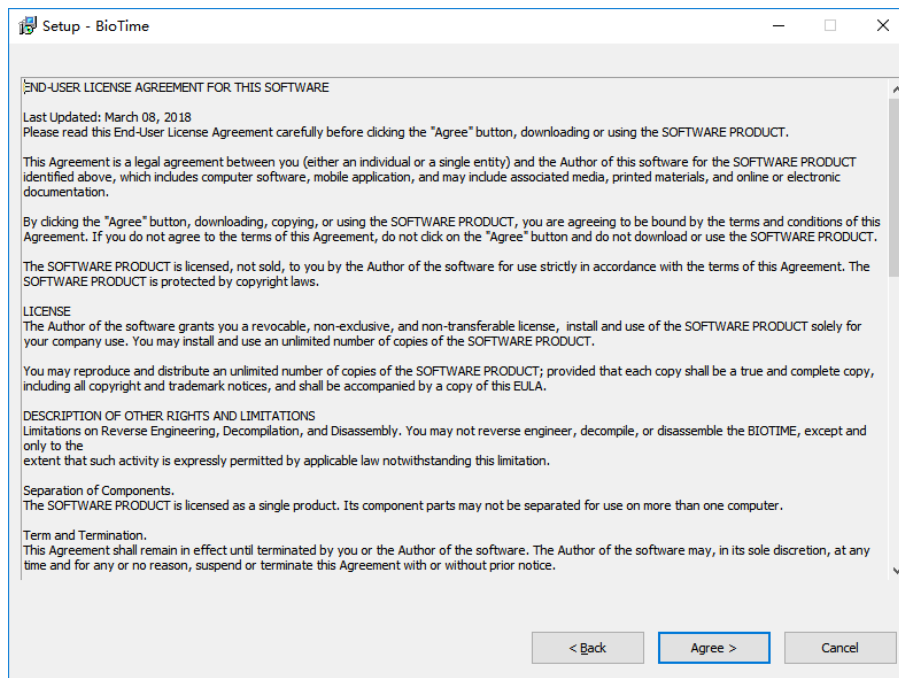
Setup - BioTime

END-USER LICENSE AGREEMENT FOR THIS SOFTWARE

Last Updated: March 08, 2018
Please read this End-User License Agreement carefully before clicking the "Agree" button, downloading or using the SOFTWARE PRODUCT.

This Agreement is a legal agreement between you (either an individual or a single entity) and the Author of this software for the SOFTWARE PRODUCT identified above, which includes computer software, mobile application, and may include associated media, printed materials, and online or electronic documentation.

By clicking the "Agree" button, downloading, copying, or using the SOFTWARE PRODUCT, you are agreeing to be bound by the terms and conditions of this Agreement. If you do not agree to the terms of this Agreement, do not click on the "Agree" button and do not download or use the SOFTWARE PRODUCT.

The SOFTWARE PRODUCT is licensed, not sold, to you by the Author of the software for use strictly in accordance with the terms of this Agreement. The SOFTWARE PRODUCT is protected by copyright laws.

LICENSE
The Author of the software grants you a revocable, non-exclusive, and non-transferable license, install and use of the SOFTWARE PRODUCT solely for your company use. You may install and use an unlimited number of copies of the SOFTWARE PRODUCT.

You may reproduce and distribute an unlimited number of copies of the SOFTWARE PRODUCT; provided that each copy shall be a true and complete copy, including all copyright and trademark notices, and shall be accompanied by a copy of this EULA.

DESCRIPTION OF OTHER RIGHTS AND LIMITATIONS
Limitations on Reverse Engineering, Decompilation, and Disassembly. You may not reverse engineer, decompile, or disassemble the BIOTIME, except and only to the
extent that such activity is expressly permitted by applicable law notwithstanding this limitation.

Separation of Components.
The SOFTWARE PRODUCT is licensed as a single product. Its component parts may not be separated for use on more than one computer.

Term and Termination.
This Agreement shall remain in effect until terminated by you or the Author of the software. The Author of the software may, in its sole discretion, at any time and for any or no reason, suspend or terminate this Agreement with or without prior notice.

< Back
Agree >
Cancel